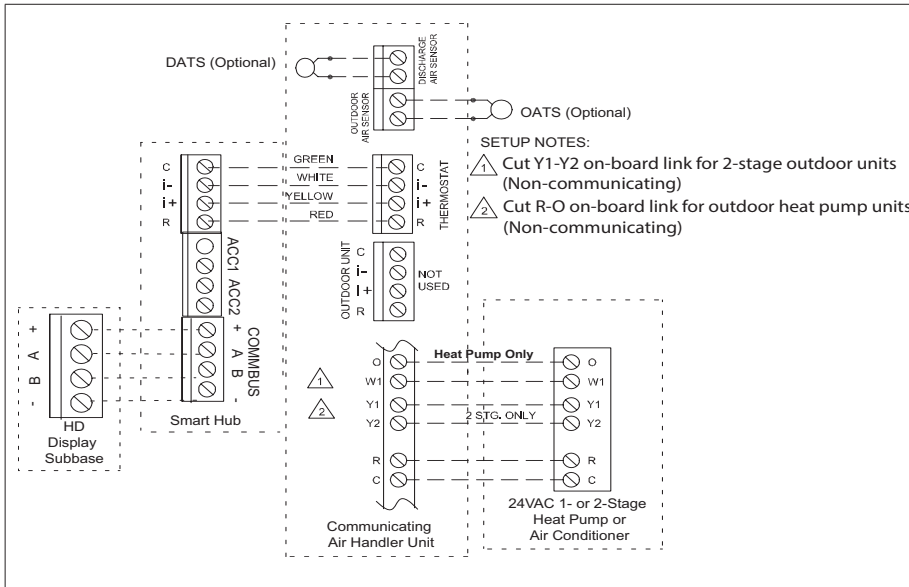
DATS (Optional)

DISCHARGE AIR SENSOR

OUTDOOR AIR SENSOR

OATS (Optional)

SETUP NOTES:

1 Cut Y1-Y2 on-board link for 2-stage outdoor units (Non-communicating)

2 Cut R-O on-board link for outdoor heat pump units (Non-communicating)

C
i-
i+
R

GREEN
WHITE
YELLOW
RED

C
i-
i+
R
THERMOSTAT

ACC1 ACC2

OUTDOOR UNIT
C
i-
i+
R

NOT USED

+ A B -

+ A B -
COMMBUS

HD Display Subbase

Smart Hub

1

2

O
W1
Y1
Y2
R
C

Heat Pump Only

2 STG. ONLY

O
W1
Y1
Y2
R
C

Communicating Air Handler Unit

24VAC 1- or 2-Stage Heat Pump or Air Conditioner